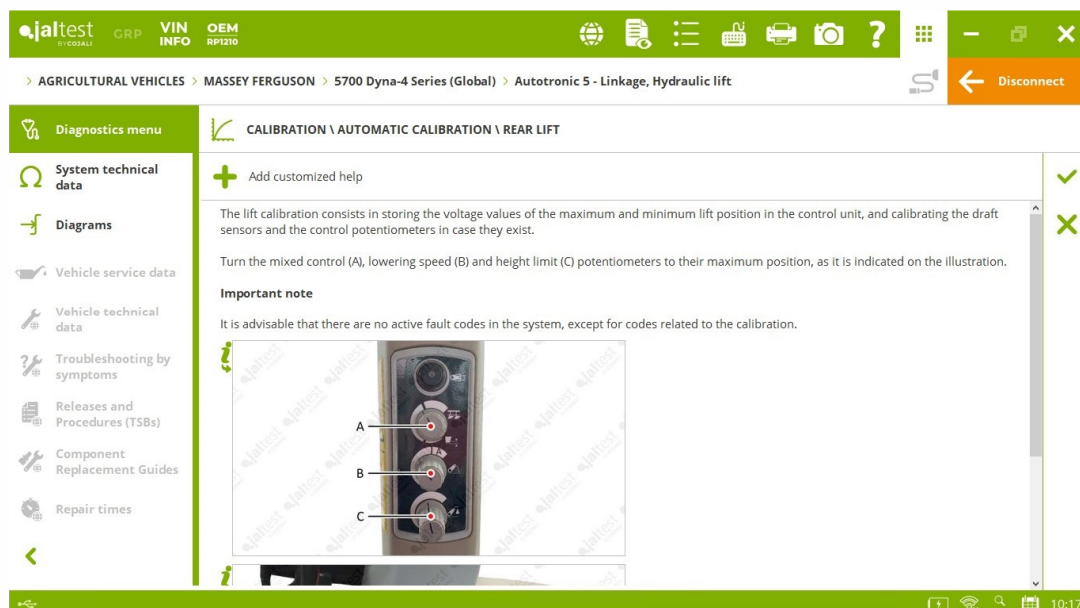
jaltest BY COJALI GRP VIN INFO OEM RP1210

> AGRICULTURAL VEHICLES > MASSEY FERGUSON > 5700 Dyna-4 Series (Global) > Autotronic 5 - Linkage, Hydraulic lift

Disconnect

Diagnostics menu

System technical data

Diagrams

Vehicle service data

Vehicle technical data

Troubleshooting by symptoms

Releases and Procedures (TSBs)

Component Replacement Guides

Repair times

CALIBRATION \ AUTOMATIC CALIBRATION \ REAR LIFT

Add customized help

The lift calibration consists in storing the voltage values of the maximum and minimum lift position in the control unit, and calibrating the draft sensors and the control potentiometers in case they exist.

Turn the mixed control (A), lowering speed (B) and height limit (C) potentiometers to their maximum position, as it is indicated on the illustration.

Important note

It is advisable that there are no active fault codes in the system, except for codes related to the calibration.

A

B

C

10:17